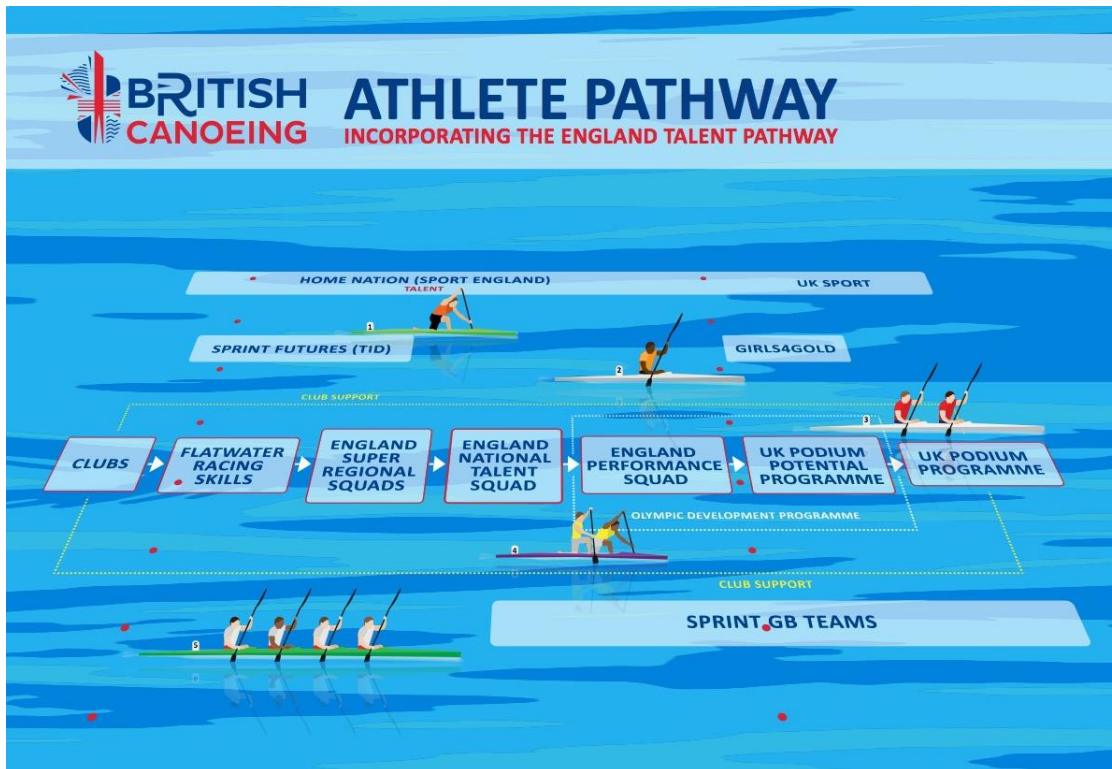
BRITISH CANOEING

ATHLETE PATHWAY
INCORPORATING THE ENGLAND TALENT PATHWAY

HOME NATION (SPORT ENGLAND)
TALENT
UK SPORT

1
SPRINT FUTURES (TID)
GIRLS4GOLD
2

CLUB SUPPORT
3

CLUBS
FLATWATER RACING SKILLS
ENGLAND SUPER REGIONAL SQUADS
ENGLAND NATIONAL TALENT SQUAD
ENGLAND PERFORMANCE SQUAD
UK PODIUM POTENTIAL PROGRAMME
UK PODIUM PROGRAMME

OLYMPIC DEVELOPMENT PROGRAMME
4
CLUB SUPPORT

5
SPRINT GB TEAMS